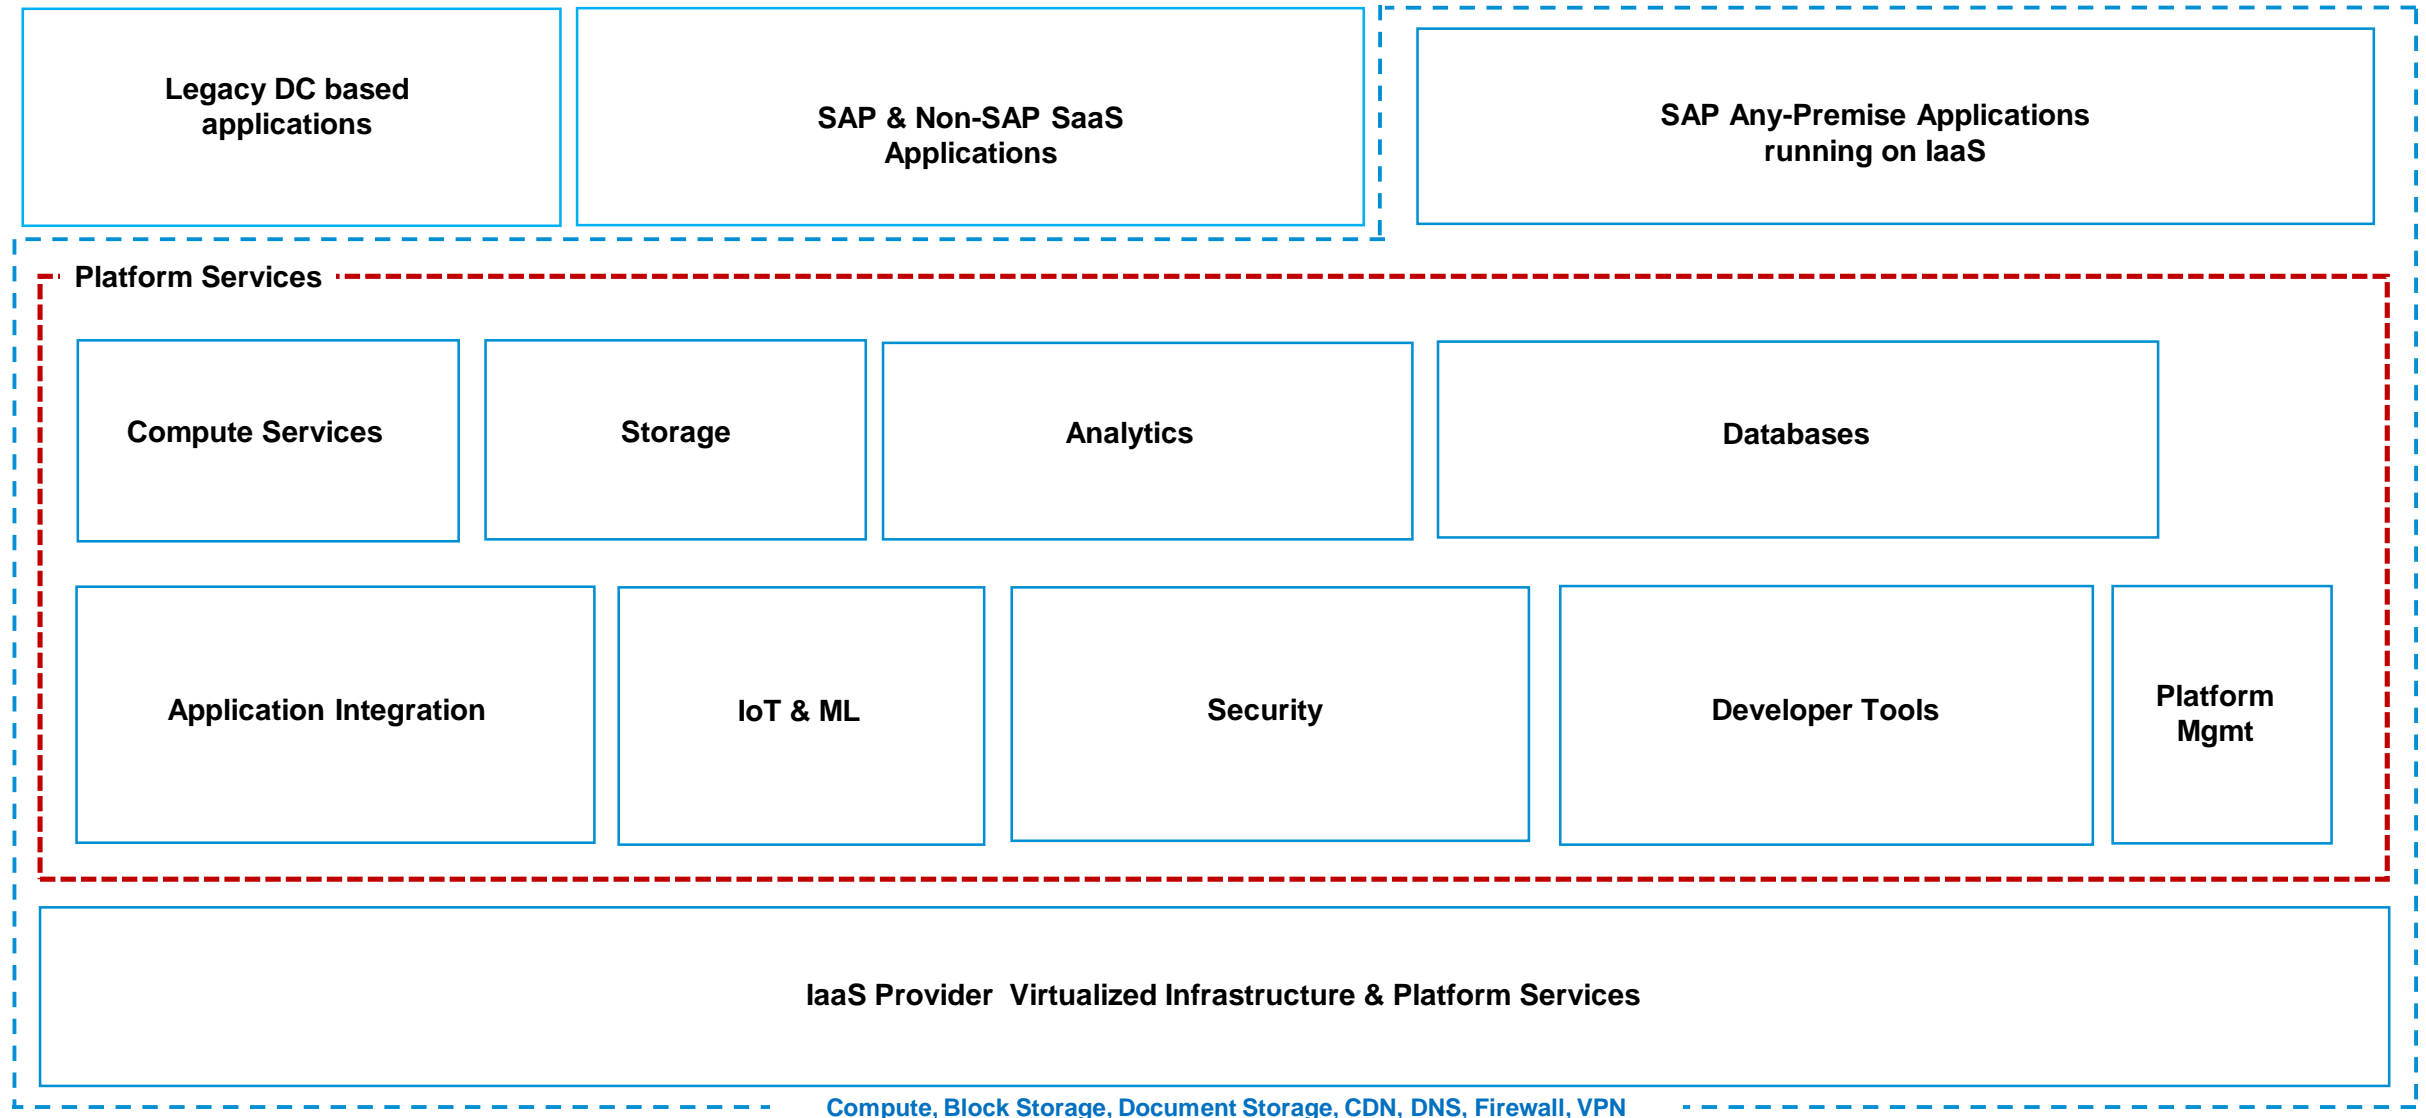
Legacy DC based applications

SAP & Non-SAP SaaS Applications

SAP Any-Premise Applications running on IaaS

Platform Services

Compute Services

Storage

Analytics

Databases

Application Integration

IoT & ML

Security

Developer Tools

Platform Mgmt

IaaS Provider Virtualized Infrastructure & Platform Services

Compute, Block Storage, Document Storage, CDN, DNS, Firewall, VPN